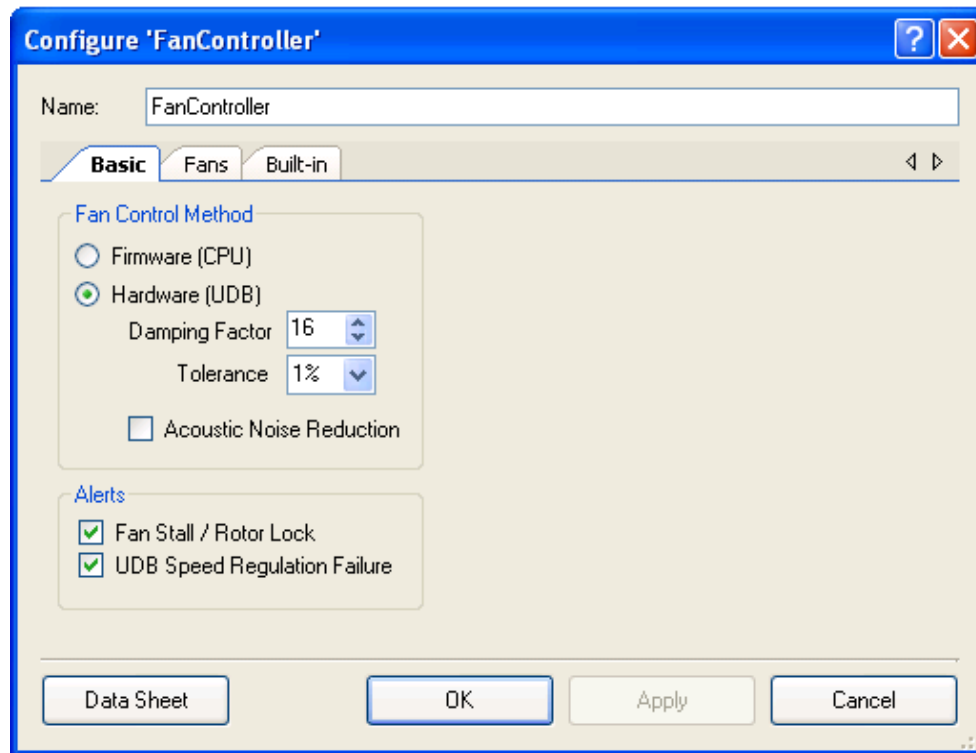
Configure 'FanController'

Name: FanController

Basic | Fans | Built-in

Fan Control Method

Firmware (CPU)

Hardware (UDB)

Damping Factor 16

Tolerance 1%

Acoustic Noise Reduction

Alerts

Fan Stall / Rotor Lock

UDB Speed Regulation Failure

Data Sheet | OK | Apply | Cancel